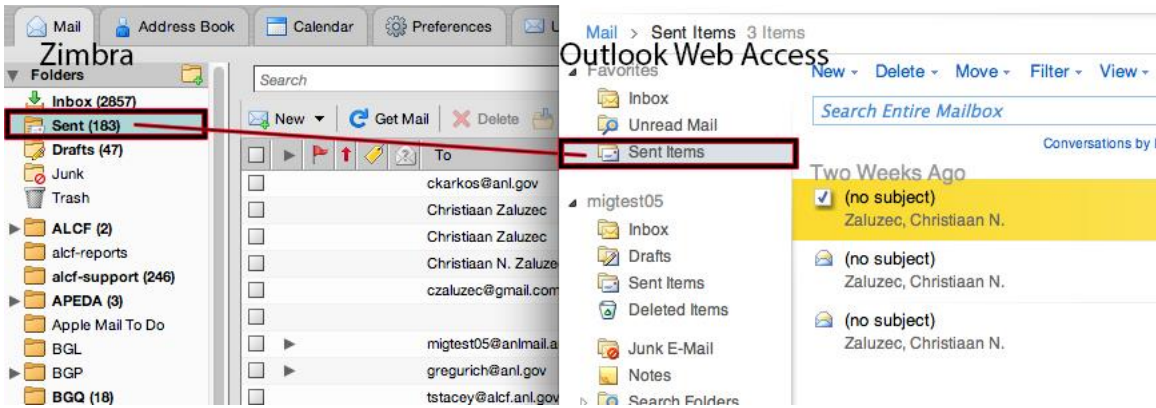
Mail | Address Book | Calendar | Preferences

Zimbra

Folders

Search

Inbox (2857)
Sent (183)
Drafts (47)
Junk
Trash
ALCF (2)
alcf-reports
alcf-support (246)
APEDA (3)
Apple Mail To Do
BGL
BGP
BGQ (18)

New | Get Mail | Delete

To
ckarkos@anl.gov
Christiaan Zaluzec
Christiaan Zaluzec
Christiaan N. Zaluze
czaluzec@gmail.com
migtest05@anlmail.a
gregurich@anl.gov
tstacey@alcf.anl.gov

Mail > Sent Items 3 Items

Outlook Web Access

Favorites
Inbox
Unread Mail
Sent Items

migtest05
Inbox
Drafts
Sent Items
Deleted Items
Junk E-Mail
Notes
Search Folders

New | Delete | Move | Filter | View

Search Entire Mailbox

Conversations by

Two Weeks Ago

(no subject)
Zaluzec, Christiaan N.

(no subject)
Zaluzec, Christiaan N.

(no subject)
Zaluzec, Christiaan N.